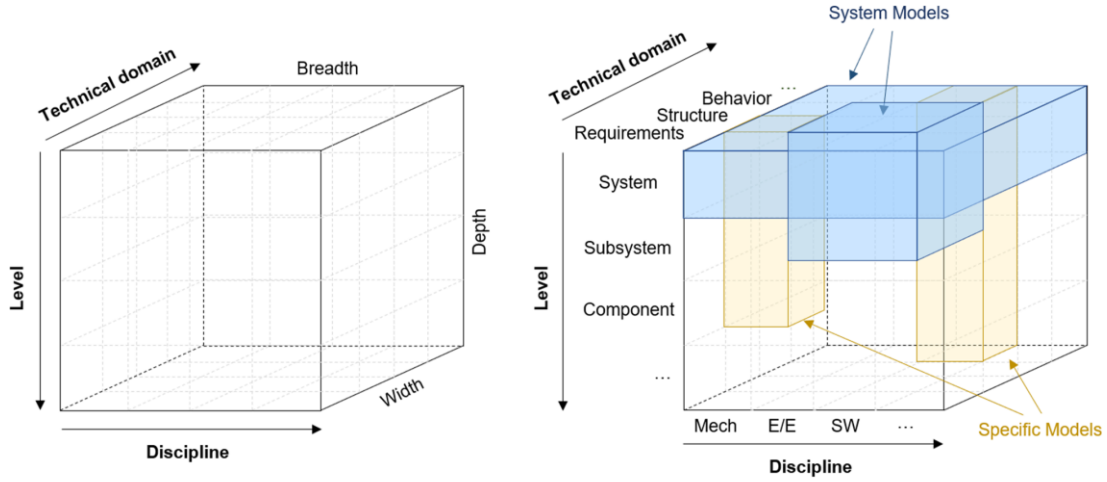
Technical domain

Breadth

Depth

Level

Width

Discipline

System Models

Technical domain

...

Behavior

Structure

Requirements

System

Subsystem

Level

Component

...

Mech

E/E

SW

...

Specific Models

Discipline